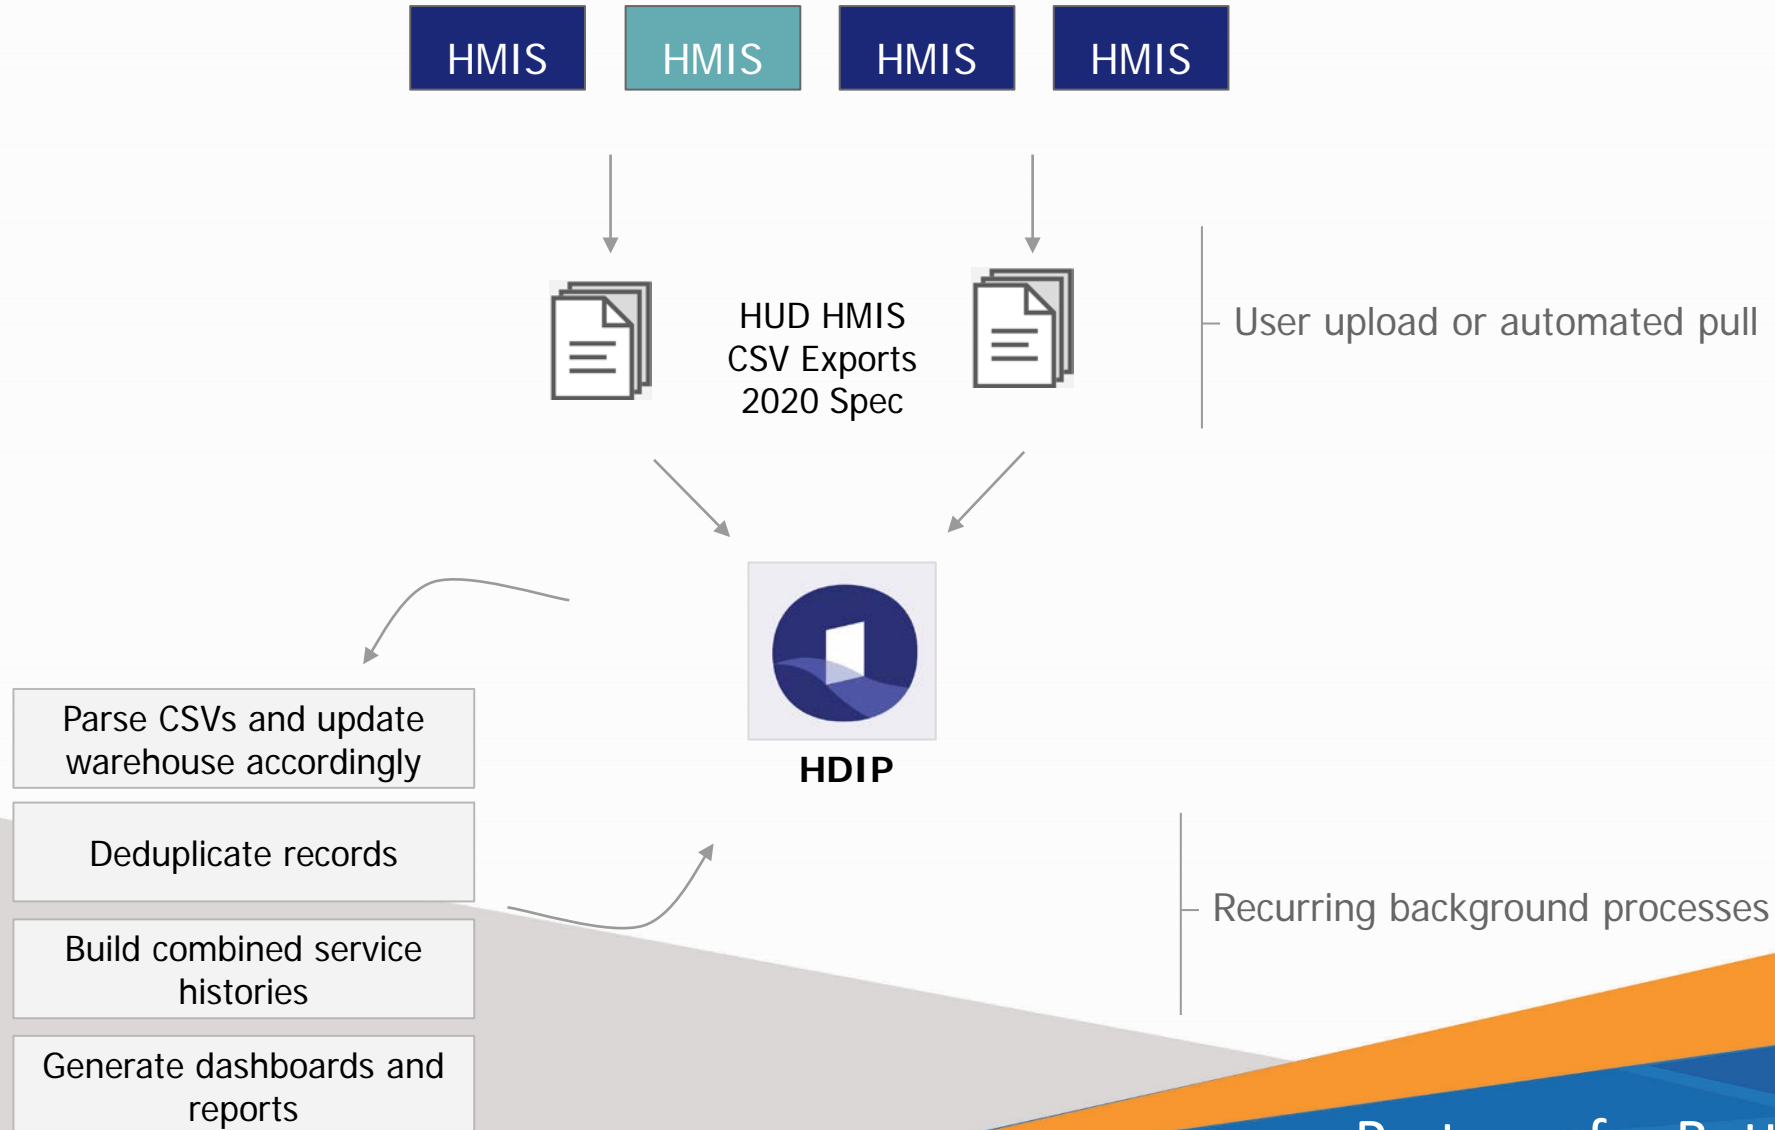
HMIS

HMIS

HMIS

HMIS

HUD HMIS CSV Exports 2020 Spec

User upload or automated pull

HDIP

Parse CSVs and update warehouse accordingly

Deduplicate records

Build combined service histories

Generate dashboards and reports

Recurring background processes

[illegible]